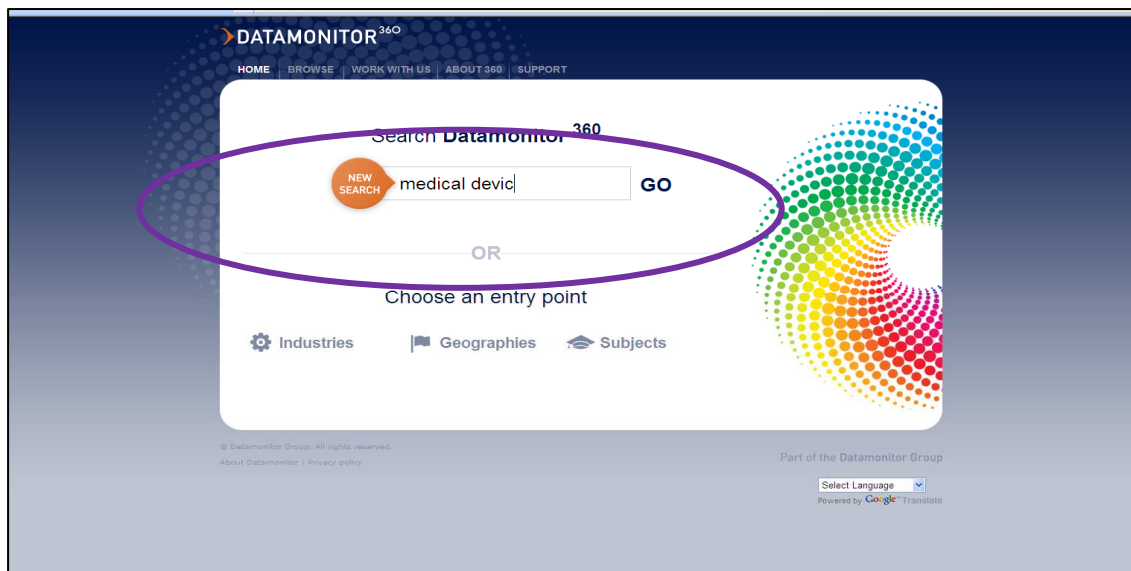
DATAMONITOR$^{360}$

HOME | BROWSE | WORK WITH US | ABOUT 360 | SUPPORT

Search Datamonitor 360

NEW SEARCH medical devic GO

OR

Choose an entry point

Industries Geographies Subjects

© Datamonitor Group. All rights reserved.
About Datamonitor | Privacy policy

Part of the Datamonitor Group

Select Language
Powered by Google Translate